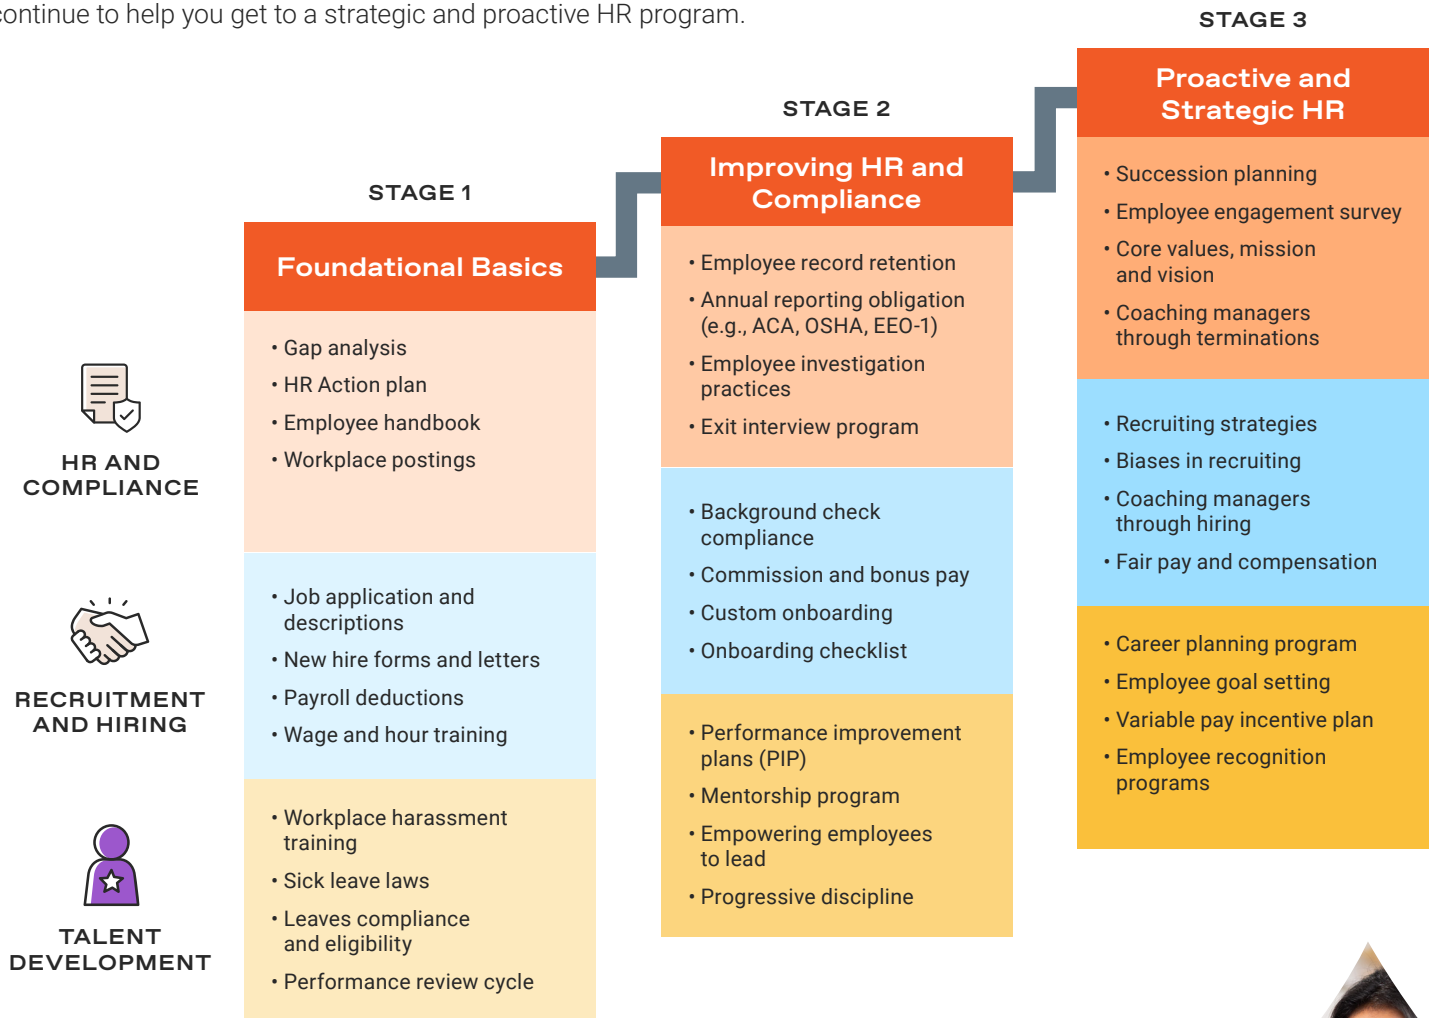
continue to help you get to a strategic and proactive HR program.

HR AND COMPLIANCE

RECRUITMENT AND HIRING

TALENT DEVELOPMENT

STAGE 1

Foundational Basics

• Gap analysis
• HR Action plan
• Employee handbook
• Workplace postings

• Job application and descriptions
• New hire forms and letters
• Payroll deductions
• Wage and hour training

• Workplace harassment training
• Sick leave laws
• Leaves compliance and eligibility
• Performance review cycle

STAGE 2

Improving HR and Compliance

• Employee record retention
• Annual reporting obligation (e.g., ACA, OSHA, EEO-1)
• Employee investigation practices
• Exit interview program

• Background check compliance
• Commission and bonus pay
• Custom onboarding
• Onboarding checklist

• Performance improvement plans (PIP)
• Mentorship program
• Empowering employees to lead
• Progressive discipline

STAGE 3

Proactive and Strategic HR

• Succession planning
• Employee engagement survey
• Core values, mission and vision
• Coaching managers through terminations

• Recruiting strategies
• Biases in recruiting
• Coaching managers through hiring
• Fair pay and compensation

• Career planning program
• Employee goal setting
• Variable pay incentive plan
• Employee recognition programs